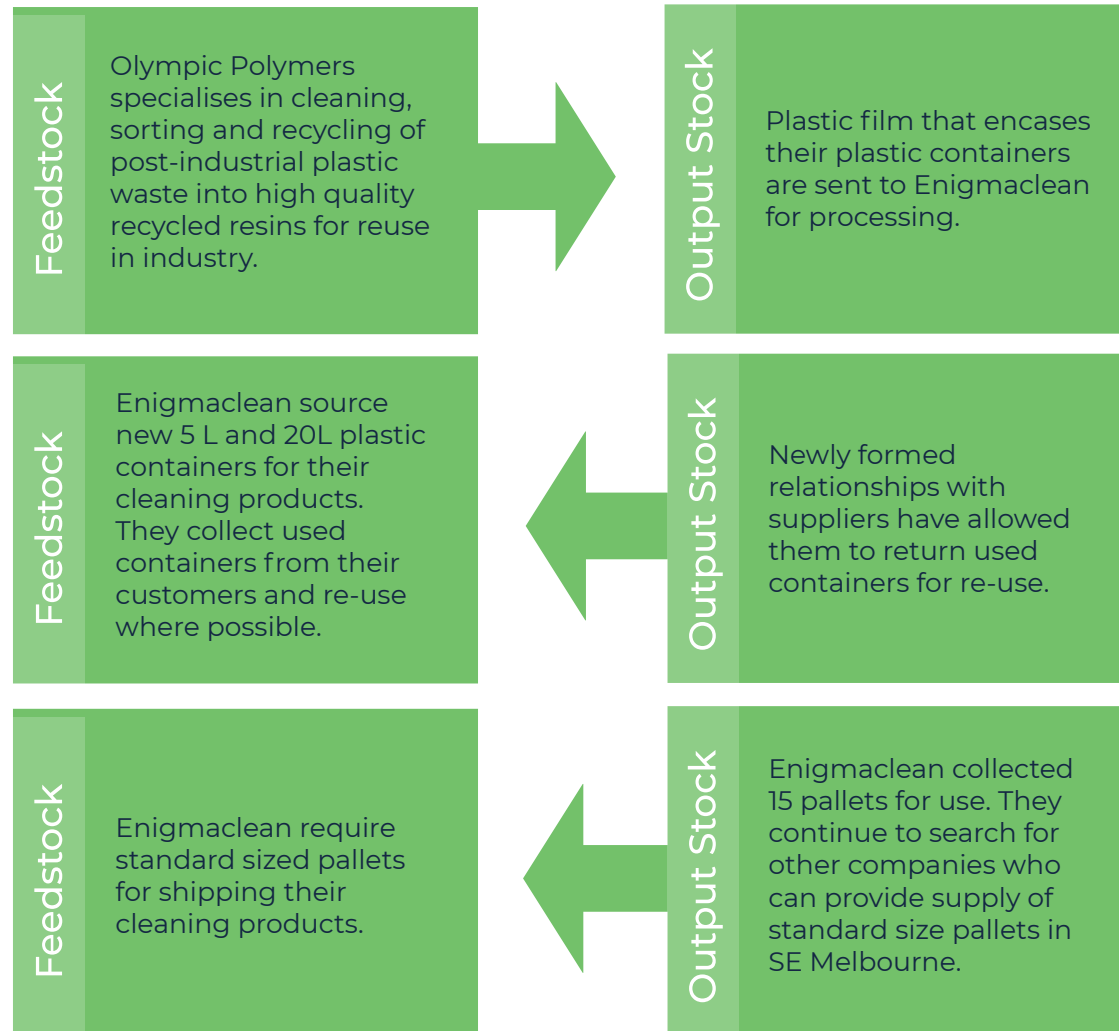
Feedstock

Olympic Polymers specialises in cleaning, sorting and recycling of post-industrial plastic waste into high quality recycled resins for reuse in industry.

Output Stock

Plastic film that encases their plastic containers are sent to Enigmaclean for processing.

Feedstock

Enigmaclean source new 5 L and 20L plastic containers for their cleaning products. They collect used containers from their customers and re-use where possible.

Output Stock

Newly formed relationships with suppliers have allowed them to return used containers for re-use.

Feedstock

Enigmaclean require standard sized pallets for shipping their cleaning products.

Output Stock

Enigmaclean collected 15 pallets for use. They continue to search for other companies who can provide supply of standard size pallets in SE Melbourne.